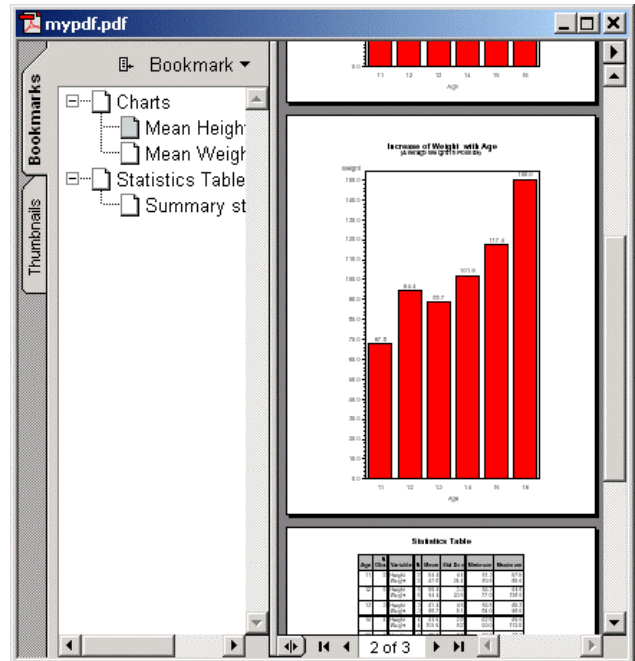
mypdf.pdf

Bookmarks

Thumbnails

Bookmark

Charts

Mean Heigh

Mean Weigh

Statistics Table

Summary st

0.0

11 12 13 14 15 16

Age

Increase of Weight with Age

(Average Weights Pounds)

weight

67.5 94.4 88.7 101.9 117.4 150.0

11 12 13 14 15 16

Age

Statistics Table

| Age | N Obs | Variable | N | Mean | Std Dev | Minimum | Maximum |
|---|---|---|---|---|---|---|---|
| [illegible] | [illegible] | Height Weight | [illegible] | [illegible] | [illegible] | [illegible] | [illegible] |

2 of 3